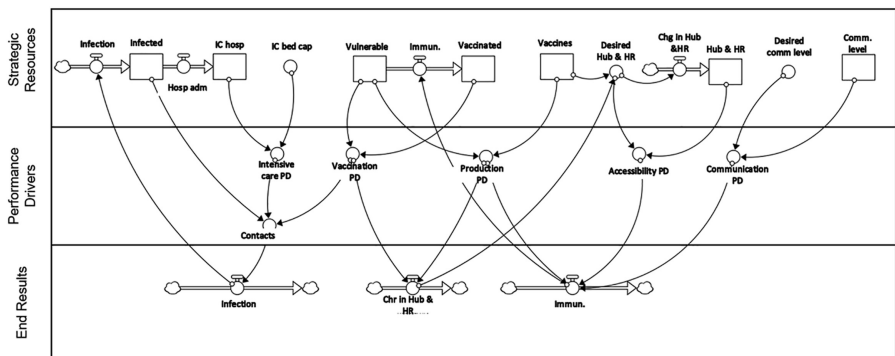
Strategic Resources

Infection
Infected
IC hosp
IC bed cap
Hosp adm
Vulnerable
Immun.
Vaccinated
Vaccines
Desired Hub & HR
Chg in Hub &HR
Hub & HR
Desired comm level
Comm. level

Performance Drivers

Intensive care PD
Vaccination PD
Production PD
Accessibility PD
Communication PD
Contacts

End Results

Infection
Chr in Hub & HR
Immun.